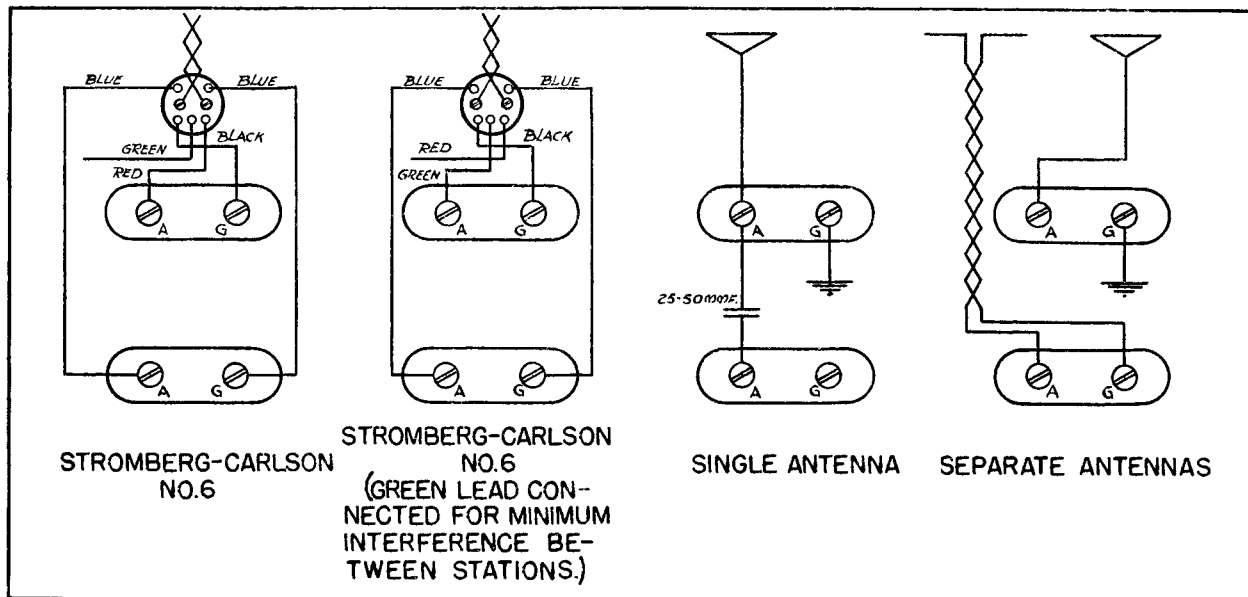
BLUE
BLUE
GREEN
BLACK
RED
A
G
A
G

STROMBERG-CARLSON NO.6

BLUE
BLUE
RED
BLACK
GREEN
A
G
A
G

STROMBERG-CARLSON NO.6 (GREEN LEAD CONNECTED FOR MINIMUM INTERFERENCE BETWEEN STATIONS.)

A
G
25-50MMF.
A
G

SINGLE ANTENNA

A
G
A
G

SEPARATE ANTENNAS